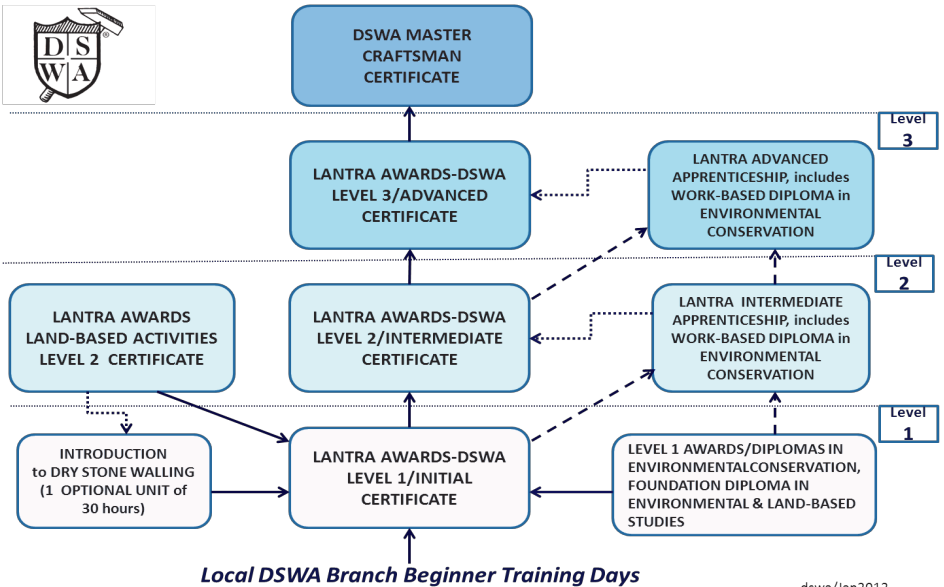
D S W A ®

DSWA MASTER CRAFTSMAN CERTIFICATE

Level 3

LANTRA AWARDS-DSWA LEVEL 3/ADVANCED CERTIFICATE

LANTRA ADVANCED APPRENTICESHIP, includes WORK-BASED DIPLOMA in ENVIRONMENTAL CONSERVATION

Level 2

LANTRA AWARDS LAND-BASED ACTIVITIES LEVEL 2 CERTIFICATE

LANTRA AWARDS-DSWA LEVEL 2/INTERMEDIATE CERTIFICATE

LANTRA INTERMEDIATE APPRENTICESHIP, includes WORK-BASED DIPLOMA in ENVIRONMENTAL CONSERVATION

Level 1

INTRODUCTION to DRY STONE WALLING (1 OPTIONAL UNIT of 30 hours)

LANTRA AWARDS-DSWA LEVEL 1/INITIAL CERTIFICATE

LEVEL 1 AWARDS/DIPLOMAS IN ENVIRONMENTALCONSERVATION, FOUNDATION DIPLOMA IN ENVIRONMENTAL & LAND-BASED STUDIES

Local DSWA Branch Beginner Training Days

dswa/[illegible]